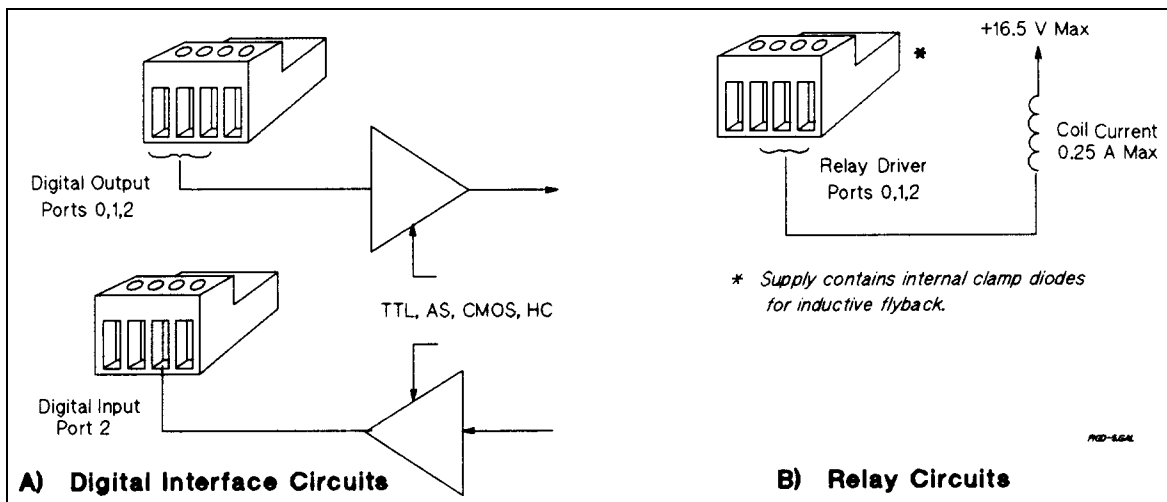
Digital Output Ports 0,1,2

TTL, AS, CMOS, HC

Digital Input Port 2

A) Digital Interface Circuits

+16.5 V Max

*

Coil Current 0.25 A Max

Relay Driver Ports 0,1,2

* Supply contains internal clamp diodes for inductive flyback.

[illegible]

B) Relay Circuits